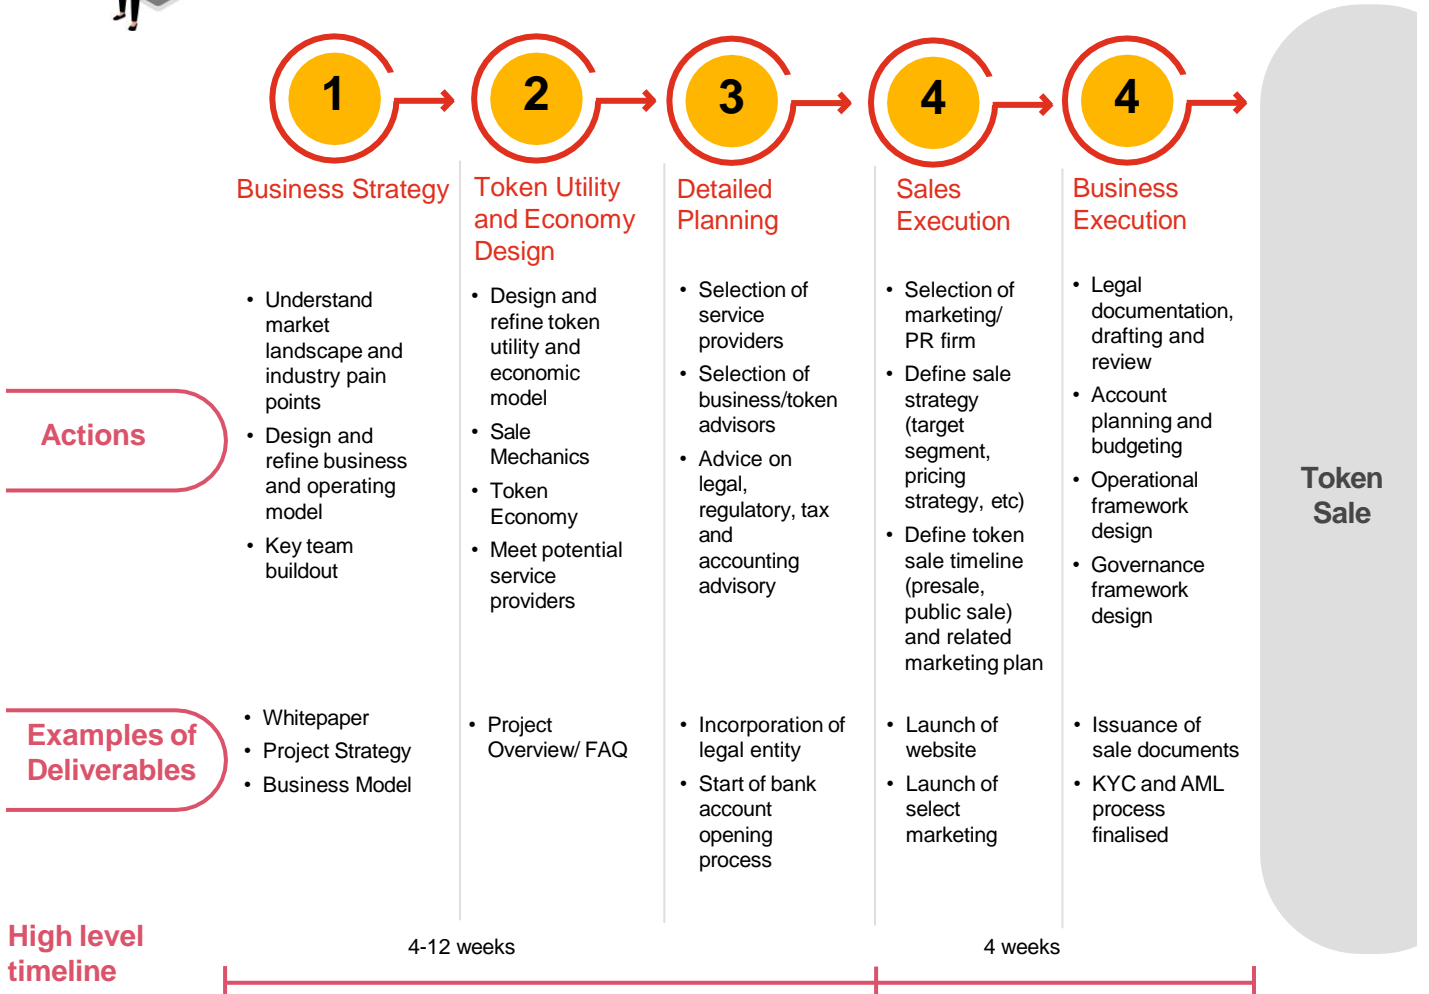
1

Business Strategy

2

Token Utility and Economy Design

3

Detailed Planning

4

Sales Execution

4

Business Execution

Token Sale

Actions

- Understand market landscape and industry pain points
- Design and refine business and operating model
- Key team buildout

- Design and refine token utility and economic model
- Sale Mechanics
- Token Economy
- Meet potential service providers

- Selection of service providers
- Selection of business/token advisors
- Advice on legal, regulatory, tax and accounting advisory

- Selection of marketing/ PR firm
- Define sale strategy (target segment, pricing strategy, etc)
- Define token sale timeline (presale, public sale) and related marketing plan

- Legal documentation, drafting and review
- Account planning and budgeting
- Operational framework design
- Governance framework design

Examples of Deliverables

- Whitepaper
- Project Strategy
- Business Model

- Project Overview/ FAQ

- Incorporation of legal entity
- Start of bank account opening process

- Launch of website
- Launch of select marketing

- Issuance of sale documents
- KYC and AML process finalised

High level timeline

4-12 weeks

4 weeks